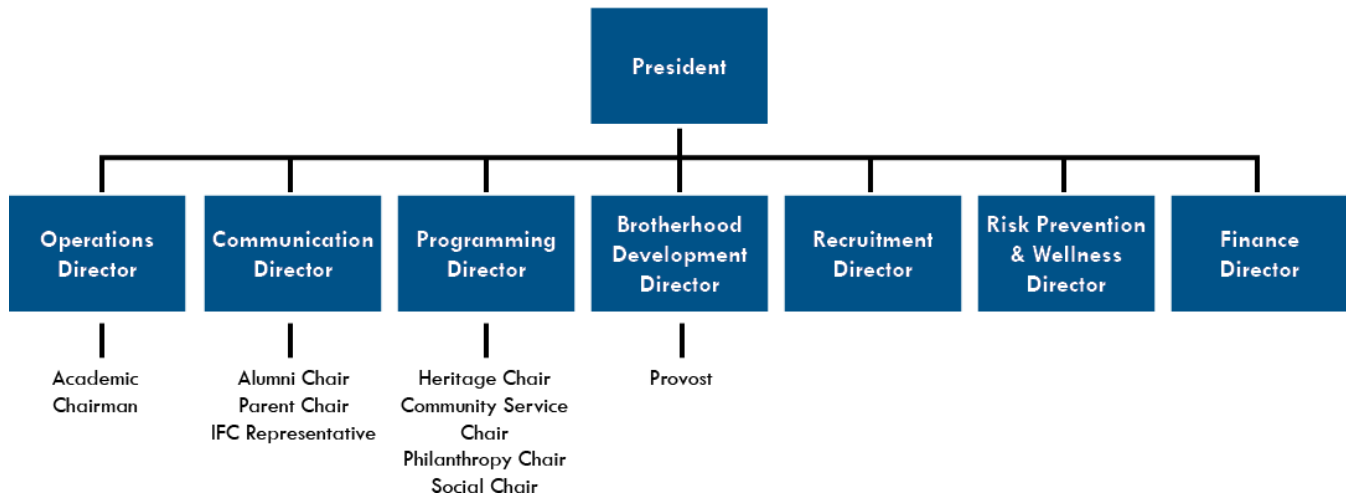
President

Operations Director

Academic Chairman

Communication Director

Alumni Chair
Parent Chair
IFC Representative

Programming Director

Heritage Chair
Community Service Chair
Philanthropy Chair
Social Chair

Brotherhood Development Director

Provost

Recruitment Director

Risk Prevention & Wellness Director

Finance Director